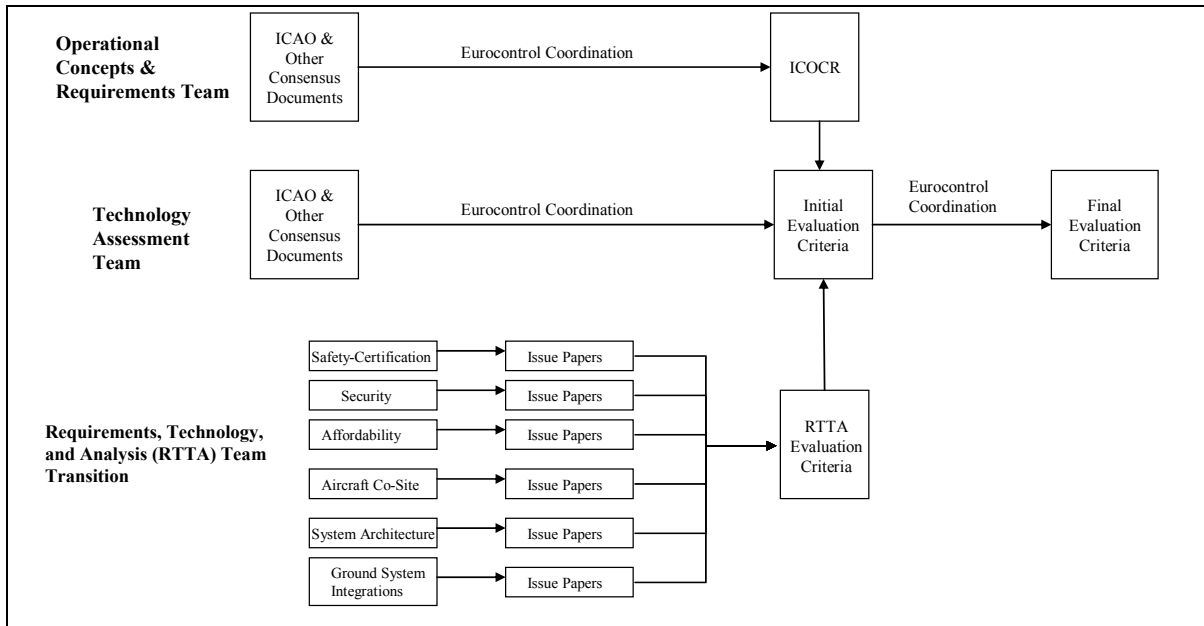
Operational Concepts & Requirements Team

ICAO & Other Consensus Documents

Eurocontrol Coordination

ICOCR

Technology Assessment Team

ICAO & Other Consensus Documents

Eurocontrol Coordination

Initial Evaluation Criteria

Eurocontrol Coordination

Final Evaluation Criteria

Safety-Certification

Issue Papers

Security

Issue Papers

Affordability

Issue Papers

Requirements, Technology, and Analysis (RTTA) Team Transition

RTTA Evaluation Criteria

Aircraft Co-Site

Issue Papers

System Architecture

Issue Papers

Ground System Integrations

Issue Papers